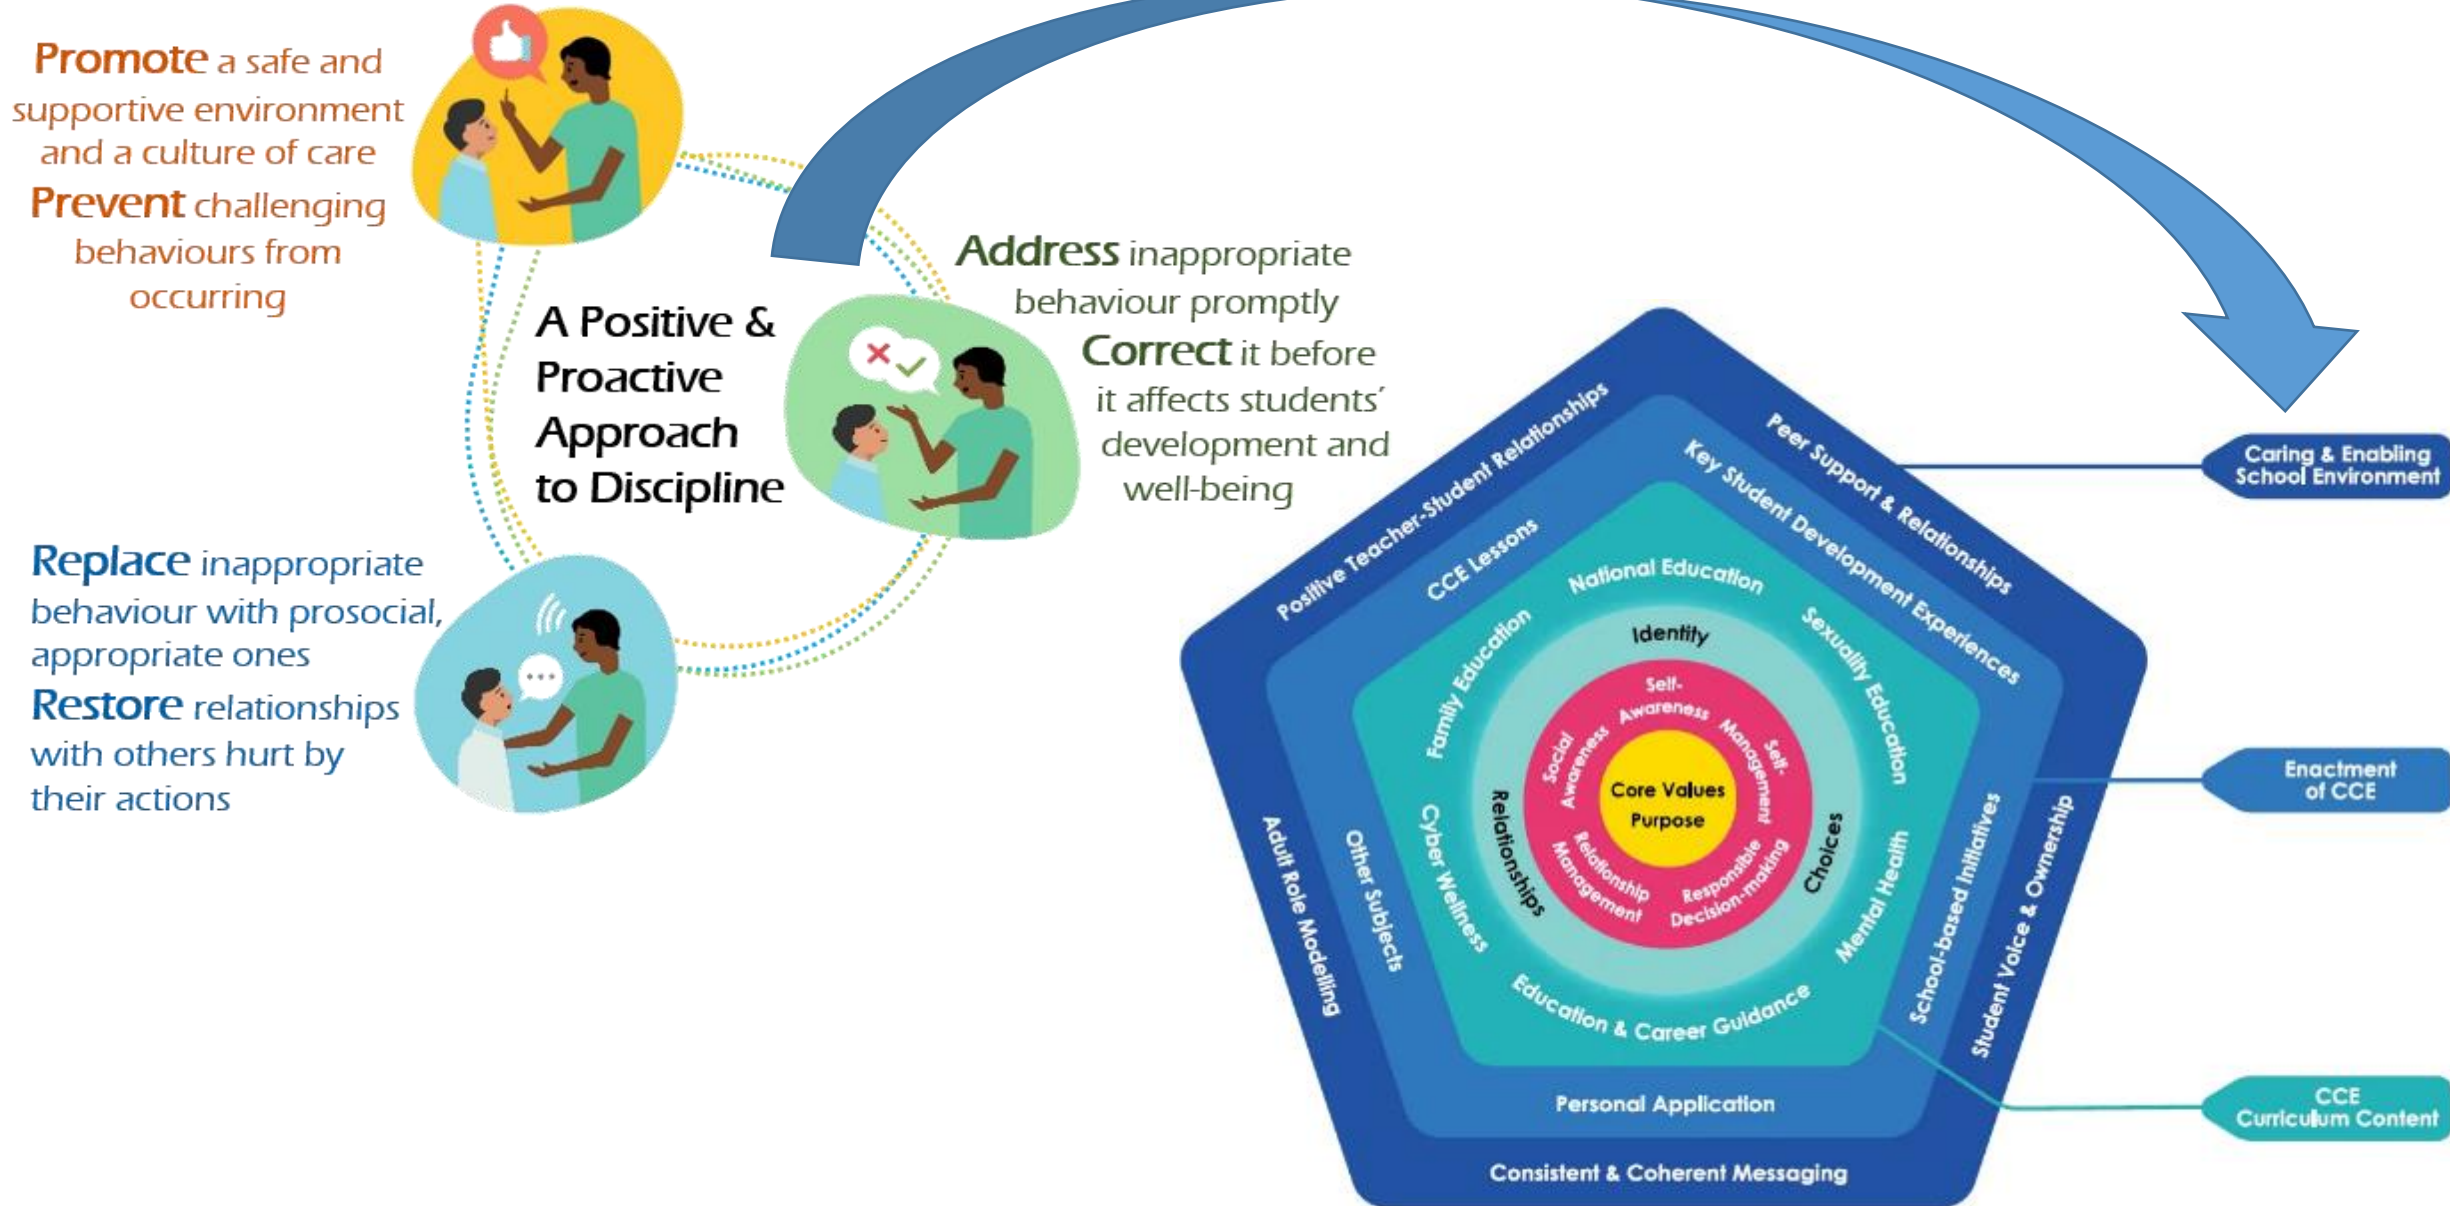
Promote a safe and supportive environment and a culture of care

Prevent challenging behaviours from occurring

A Positive & Proactive Approach to Discipline

Address inappropriate behaviour promptly

Correct it before it affects students' development and well-being

Replace inappropriate behaviour with prosocial, appropriate ones

Restore relationships with others hurt by their actions

Positive Teacher-Student Relationships

Peer Support & Relationships

Key Student Development Experiences

CCE Lessons

National Education

Family Education

Sexuality Education

Identity

Self-Awareness

Self-Management

Social Awareness

Core Values

Purpose

Relationship Management

Responsible Decision-making

Relationships

Choices

Cyber Wellness

Mental Health

Other Subjects

Adult Role Modelling

School-based Initiatives

Student Voice & Ownership

Education & Career Guidance

Personal Application

Consistent & Coherent Messaging

Caring & Enabling School Environment

Enactment of CCE

CCE Curriculum Content